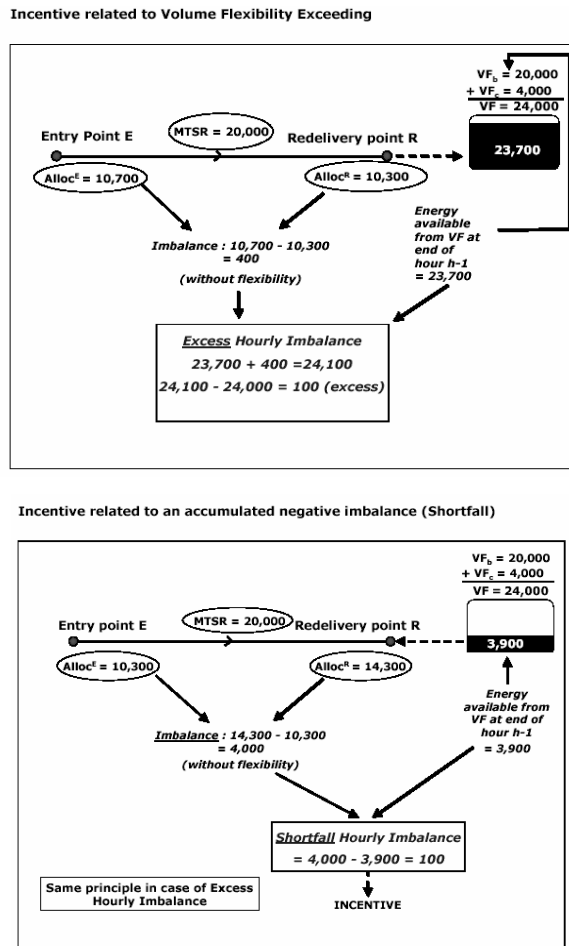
Incentive related to Volume Flexibility Exceeding

$VF_b$ = 20,000
+ $VF_c$ = 4,000
VF = 24,000

Entry Point E

MTSR = 20,000

Redelivery point R

23,700

$Alloc^E$ = 10,700

$Alloc^R$ = 10,300

Imbalance : 10,700 - 10,300 = 400
(without flexibility)

Energy available from VF at end of hour h-1 = 23,700

Excess Hourly Imbalance
23,700 + 400 =24,100
24,100 - 24,000 = 100 (excess)

Incentive related to an accumulated negative imbalance (Shortfall)

$VF_b$ = 20,000
+ $VF_c$ = 4,000
VF = 24,000

Entry point E

MTSR = 20,000

Redelivery point R

3,900

$Alloc^E$ = 10,300

$Alloc^R$ = 14,300

Imbalance : 14,300 - 10,300 = 4,000
(without flexibility)

Energy available from VF at end of hour h-1 = 3,900

Shortfall Hourly Imbalance
= 4,000 - 3,900 = 100

Same principle in case of Excess Hourly Imbalance

INCENTIVE